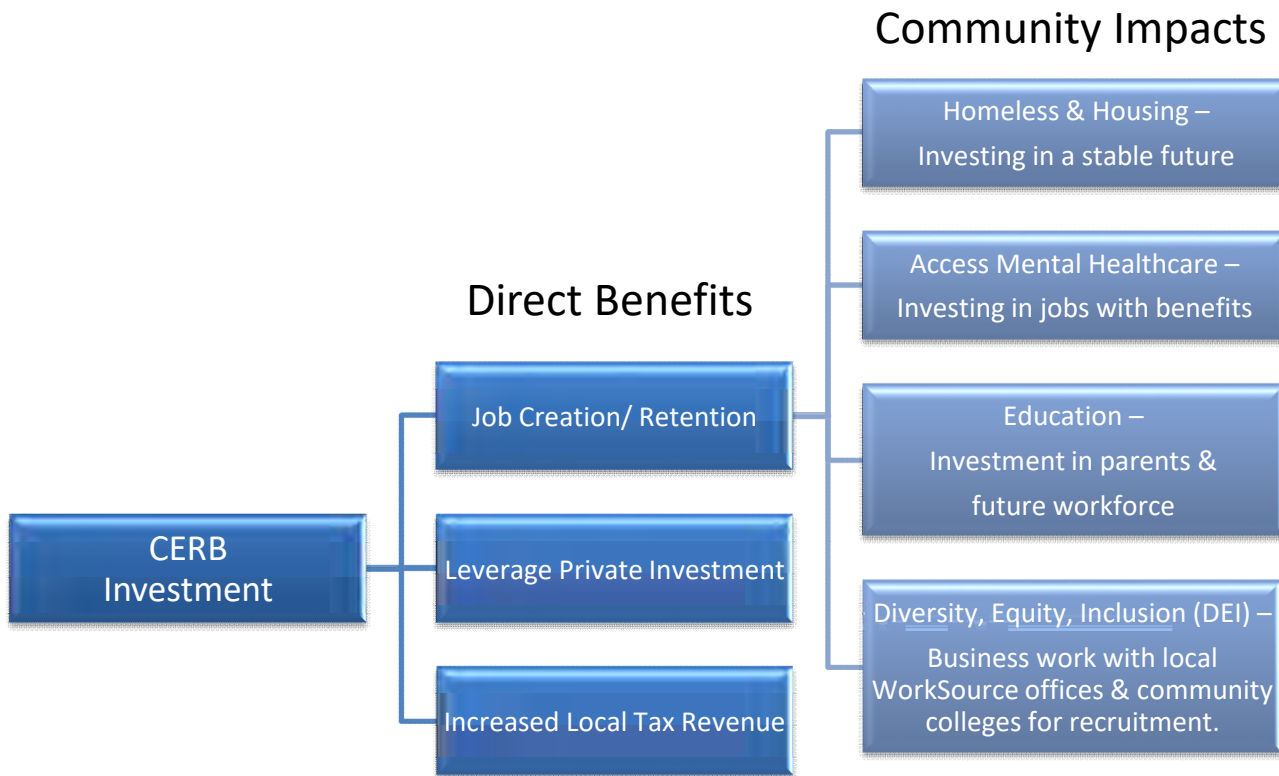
Community Impacts

Direct Benefits

CERB Investment

Job Creation/ Retention

Leverage Private Investment

Increased Local Tax Revenue

Homeless & Housing – Investing in a stable future

Access Mental Healthcare – Investing in jobs with benefits

Education – Investment in parents & future workforce

Diversity, Equity, Inclusion (DEI) – Business work with local WorkSource offices & community colleges for recruitment.